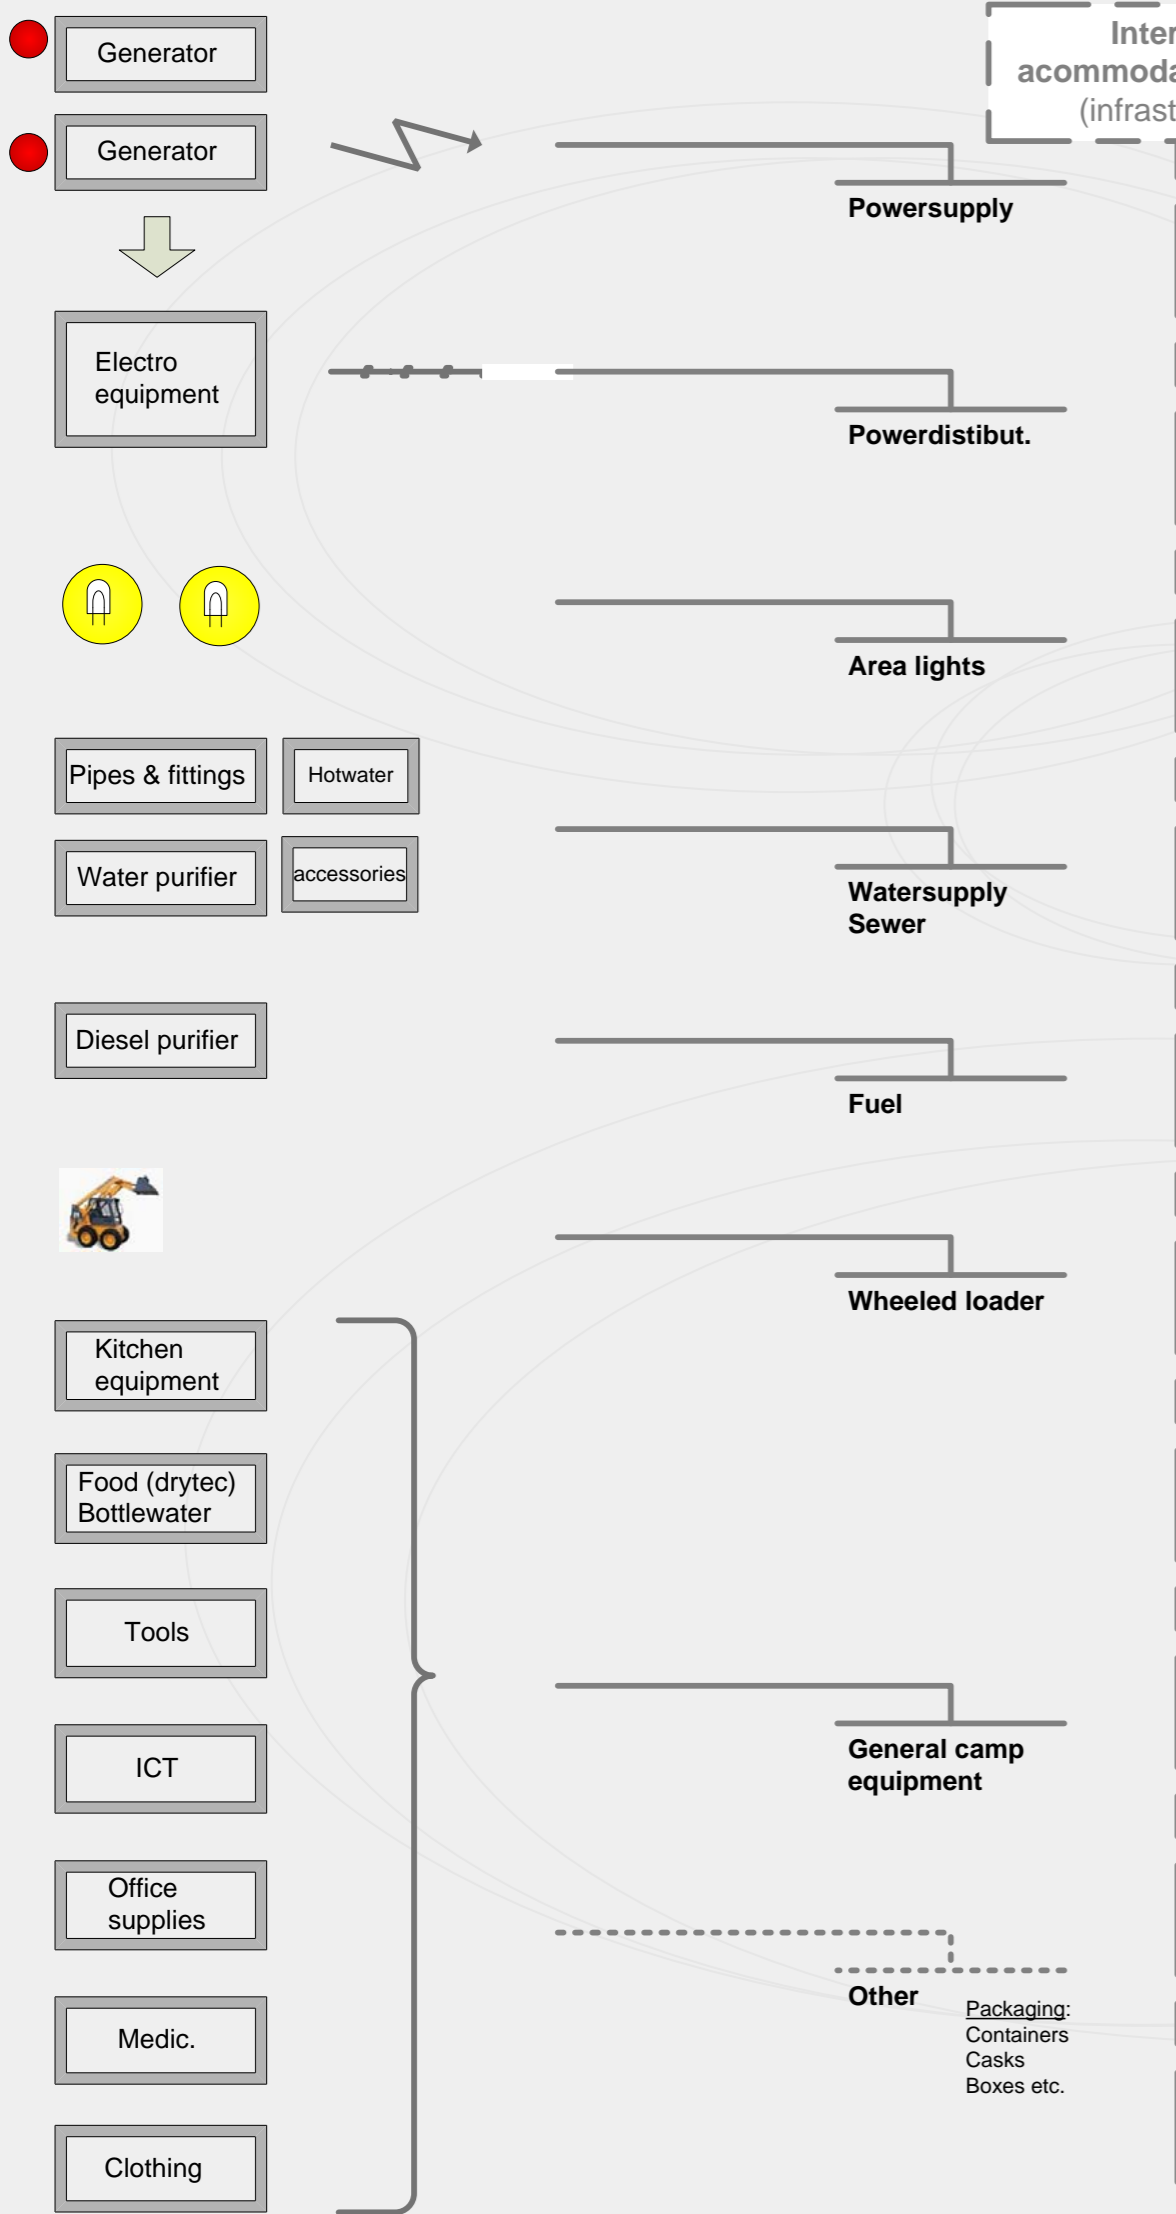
Inter
acommoda
(infrast

Generator

Generator

Powersupply

Electro equipment

Powerdistibut.

Area lights

Pipes & fittings

Hotwater

Water purifier

accessories

Watersupply
Sewer

Diesel purifier

Fuel

Wheeled loader

Kitchen equipment

Food (drytec) Bottlewater

Tools

ICT

General camp equipment

Office supplies

Other

Packaging:
Containers
Casks
Boxes etc.

Medic.

Clothing